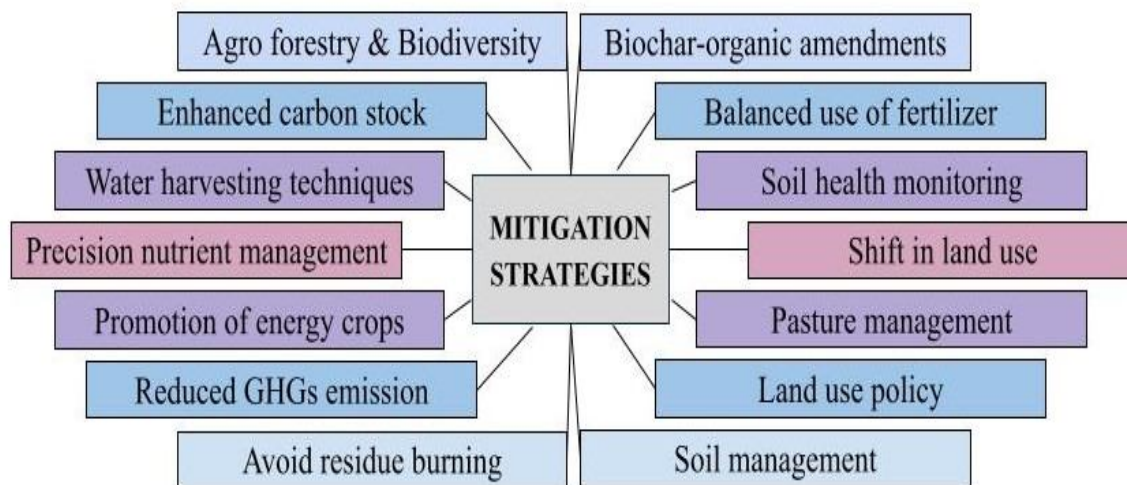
MITIGATION STRATEGIES

Agro forestry & Biodiversity

Enhanced carbon stock

Water harvesting techniques

Precision nutrient management

Promotion of energy crops

Reduced GHGs emission

Avoid residue burning

Biochar-organic amendments

Balanced use of fertilizer

Soil health monitoring

Shift in land use

Pasture management

Land use policy

Soil management